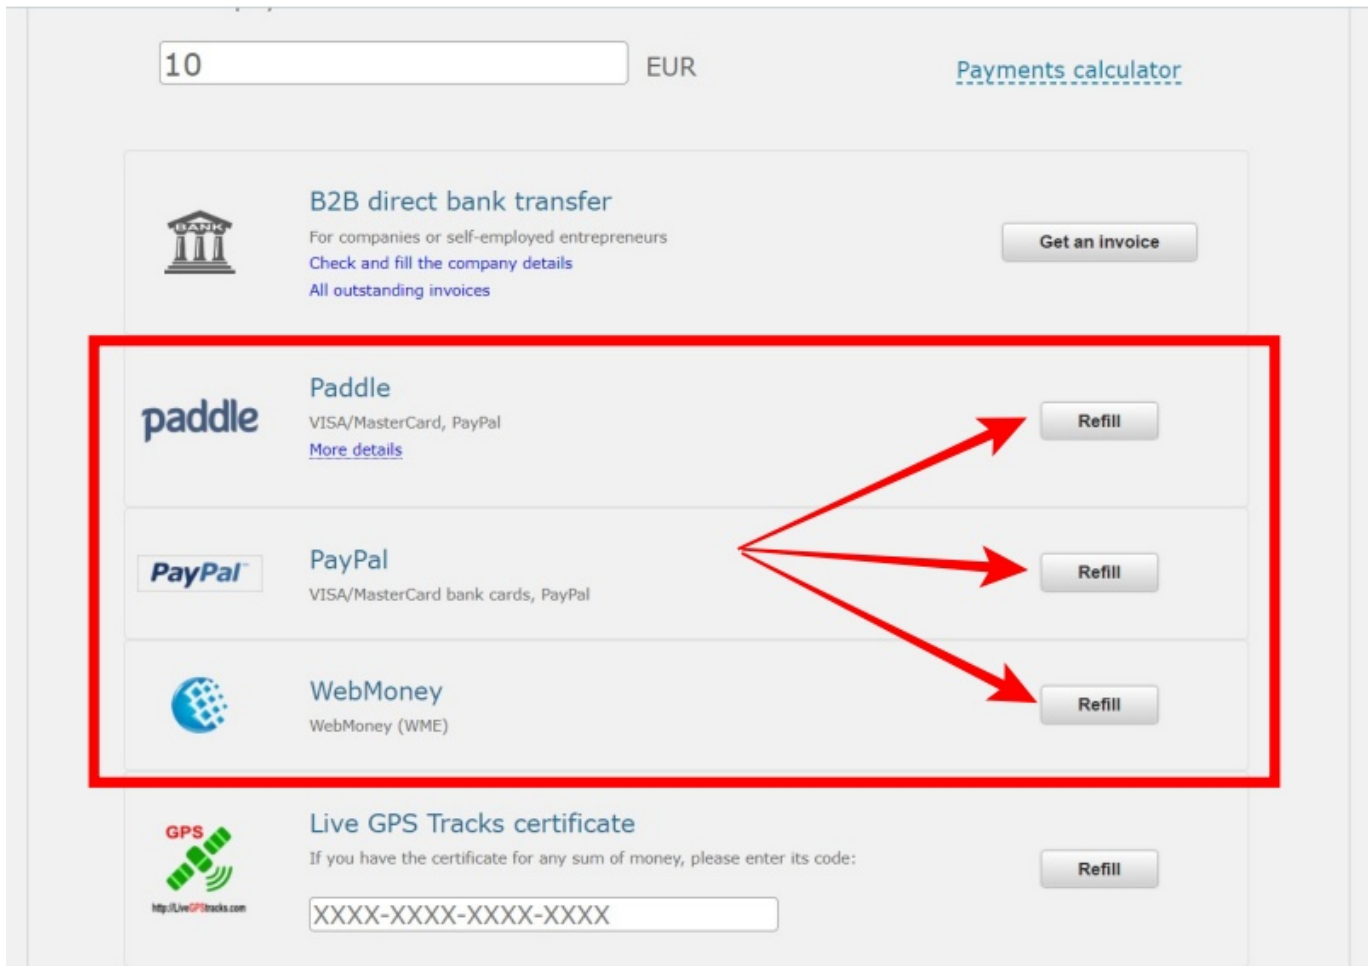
10 EUR

Payments calculator

BANK

B2B direct bank transfer

For companies or self-employed entrepreneurs

Check and fill the company details

All outstanding invoices

Get an invoice

paddle

Paddle

VISA/MasterCard, PayPal

More details

Refill

PayPal

PayPal

VISA/MasterCard bank cards, PayPal

Refill

WebMoney

WebMoney (WME)

Refill

GPS

http://LiveGPStracks.com

Live GPS Tracks certificate

If you have the certificate for any sum of money, please enter its code:

XXXX-XXXX-XXXX-XXXX

Refill